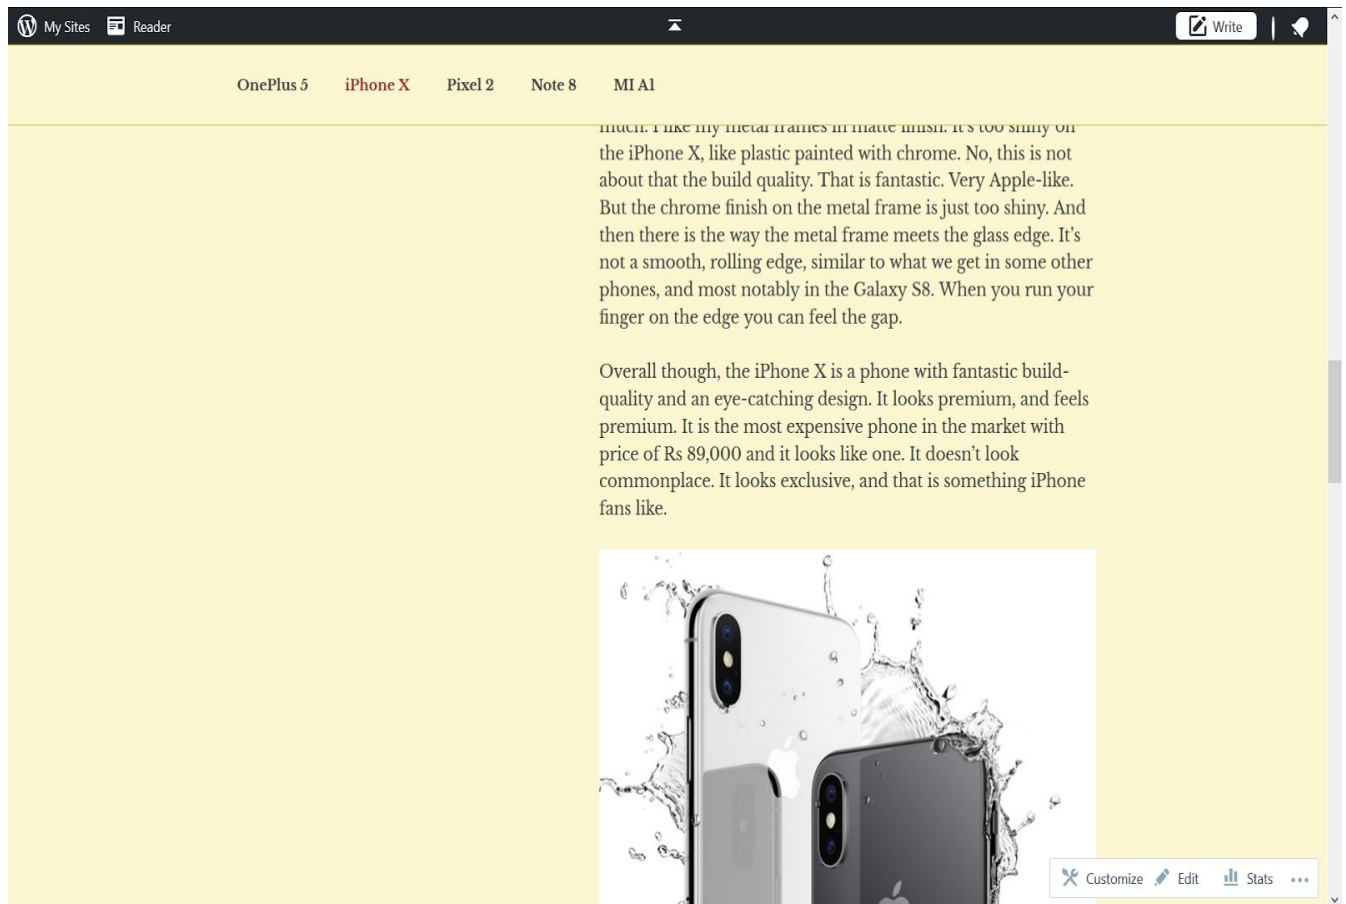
My Sites Reader Write

OnePlus 5 iPhone X Pixel 2 Note 8 MI A1

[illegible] the iPhone X, like plastic painted with chrome. No, this is not about that the build quality. That is fantastic. Very Apple-like. But the chrome finish on the metal frame is just too shiny. And then there is the way the metal frame meets the glass edge. It's not a smooth, rolling edge, similar to what we get in some other phones, and most notably in the Galaxy S8. When you run your finger on the edge you can feel the gap.

Overall though, the iPhone X is a phone with fantastic build-quality and an eye-catching design. It looks premium, and feels premium. It is the most expensive phone in the market with price of Rs 89,000 and it looks like one. It doesn't look commonplace. It looks exclusive, and that is something iPhone fans like.

Customize Edit Stats •••